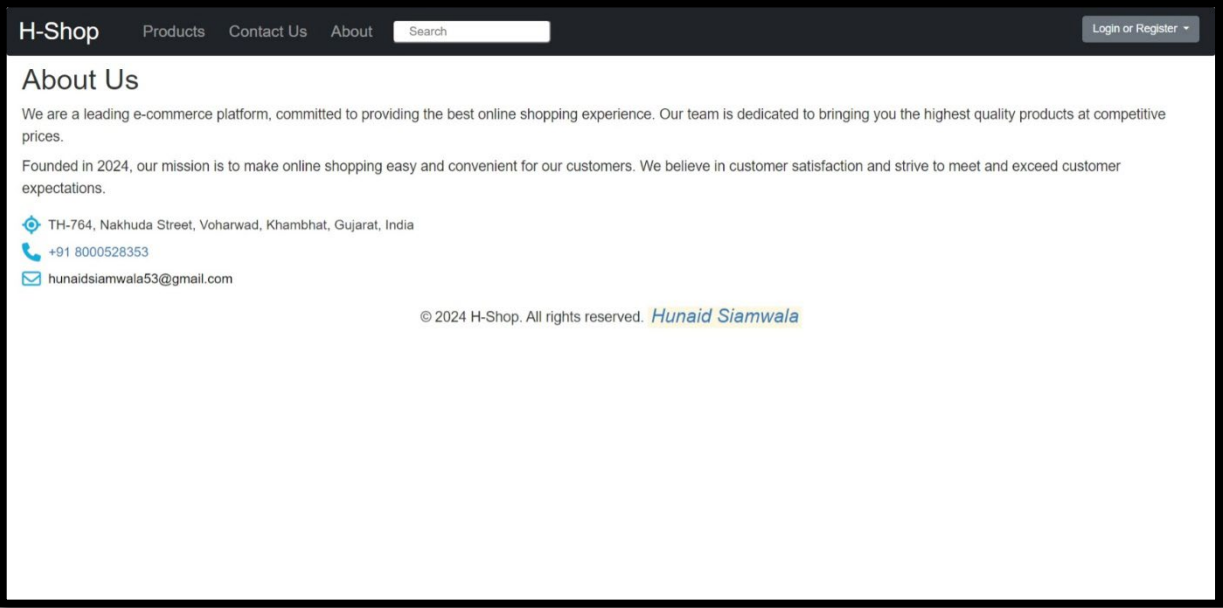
H-Shop Products Contact Us About Search Login or Register

About Us

We are a leading e-commerce platform, committed to providing the best online shopping experience. Our team is dedicated to bringing you the highest quality products at competitive prices.

Founded in 2024, our mission is to make online shopping easy and convenient for our customers. We believe in customer satisfaction and strive to meet and exceed customer expectations.

TH-764, Nakhuda Street, Voharwad, Khambhat, Gujarat, India

+91 8000528353

hunaidsiamwala53@gmail.com

© 2024 H-Shop. All rights reserved. Hunaid Siamwala